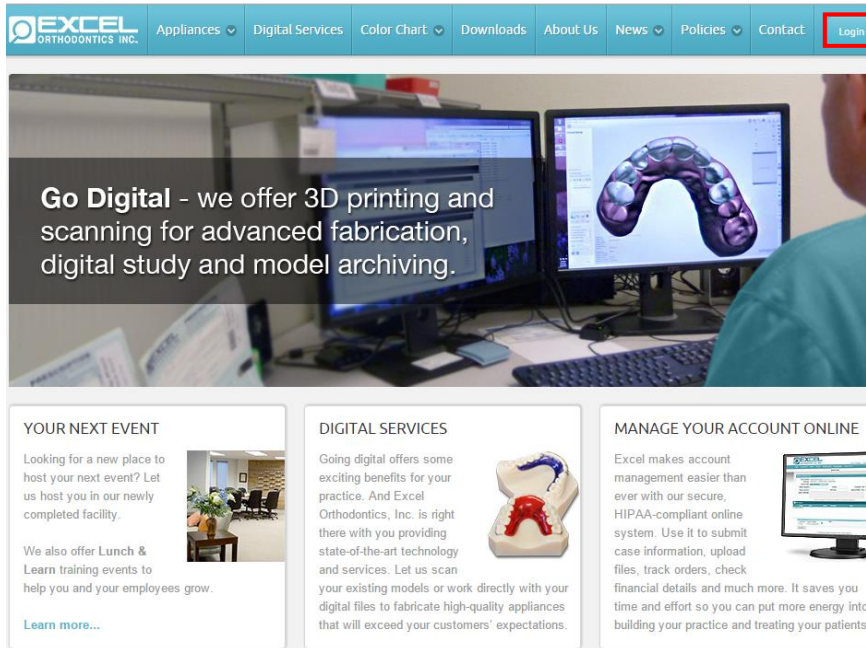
EXCEL ORTHODONTICS INC.

Appliances Digital Services Color Chart Downloads About Us News Policies Contact Login

**Go Digital** - we offer 3D printing and scanning for advanced fabrication, digital study and model archiving.

YOUR NEXT EVENT

Looking for a new place to host your next event? Let us host you in our newly completed facility.

We also offer **Lunch & Learn** training events to help you and your employees grow.

Learn more...

DIGITAL SERVICES

Going digital offers some exciting benefits for your practice. And Excel Orthodontics, Inc. is right there with you providing state-of-the-art technology and services. Let us scan your existing models or work directly with your digital files to fabricate high-quality appliances that will exceed your customers' expectations.

MANAGE YOUR ACCOUNT ONLINE

Excel makes account management easier than ever with our secure, HIPAA-compliant online system. Use it to submit case information, upload files, track orders, check financial details and much more. It saves you time and effort so you can put more energy into building your practice and treating your patients.

EXCEL